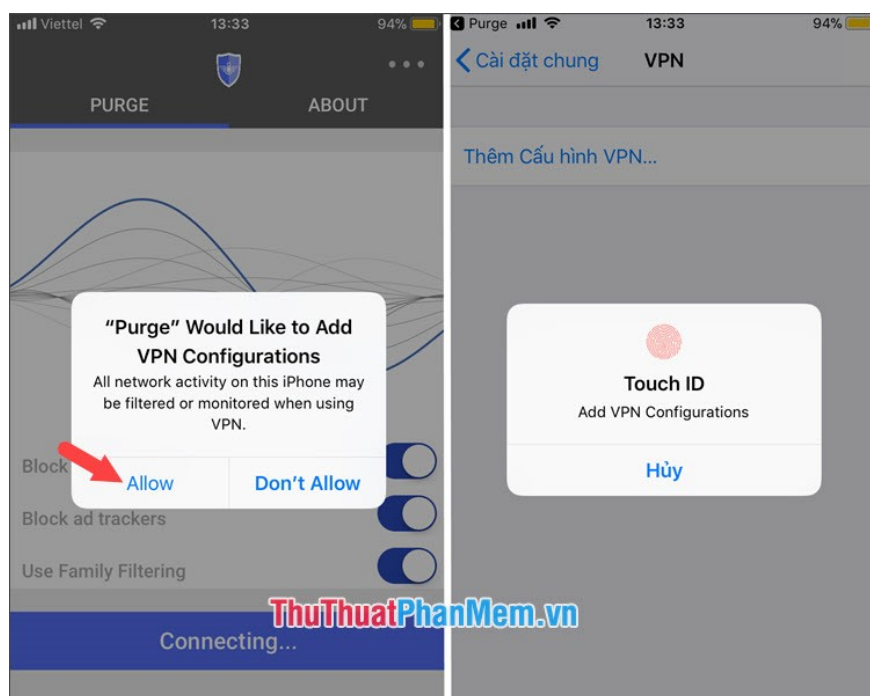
Viettel 13:33 94%

PURGE ABOUT

"Purge" Would Like to Add VPN Configurations

All network activity on this iPhone may be filtered or monitored when using VPN.

Block

Allow Don't Allow

Block ad trackers

Use Family Filtering

Connecting...

Purge 13:33 94%

Cài đặt chung VPN

Thêm Cấu hình VPN...

Touch ID

Add VPN Configurations

Hủy

ThuThuatPhanMem.vn